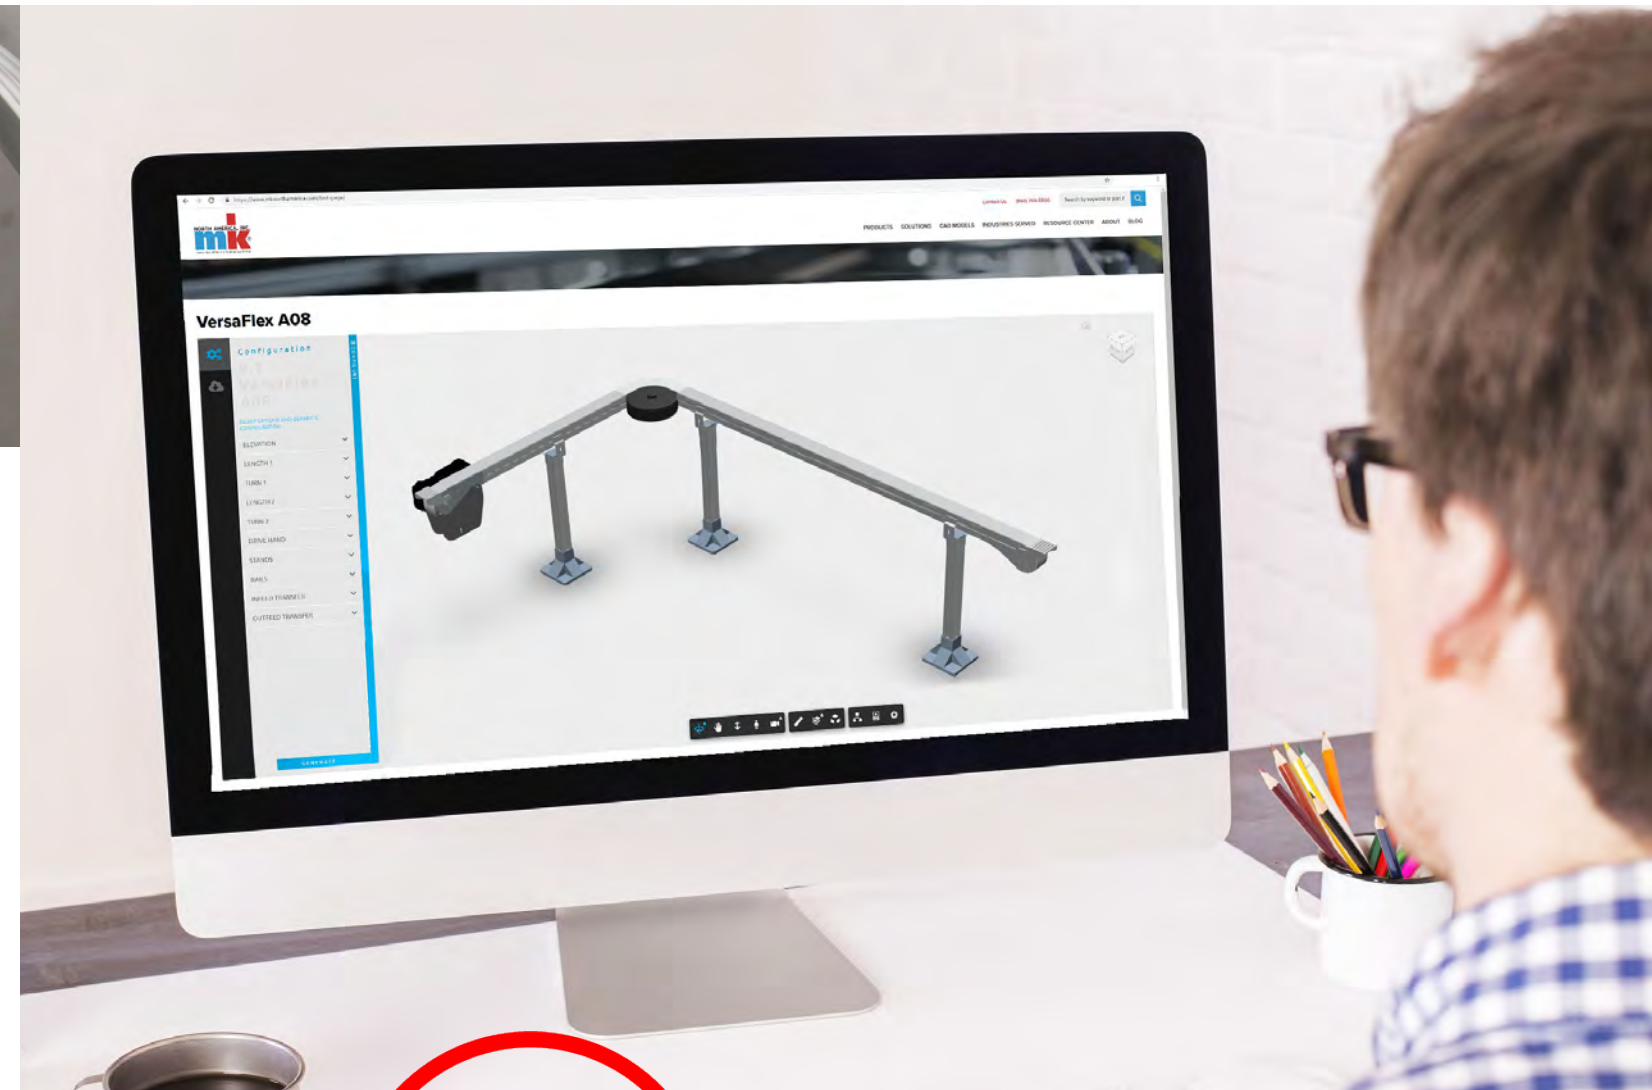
NORTH AMERICA, INC.
mk

CONTACT US
Search by keyword or part #

PRODUCTS SOLUTIONS CAD MODELS INDUSTRIES SERVED RESOURCE CENTER ABOUT BLOG

VersaFlex A08

Configuration
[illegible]
VersaFlex
A08

ELEVATION
LENGTH 1
TURN 1
LENGTH 2
TURN 2
DRIVE HAND
STANDS
RAILS
INFEED TRANSFER
OUTFEED TRANSFER

GENERATE